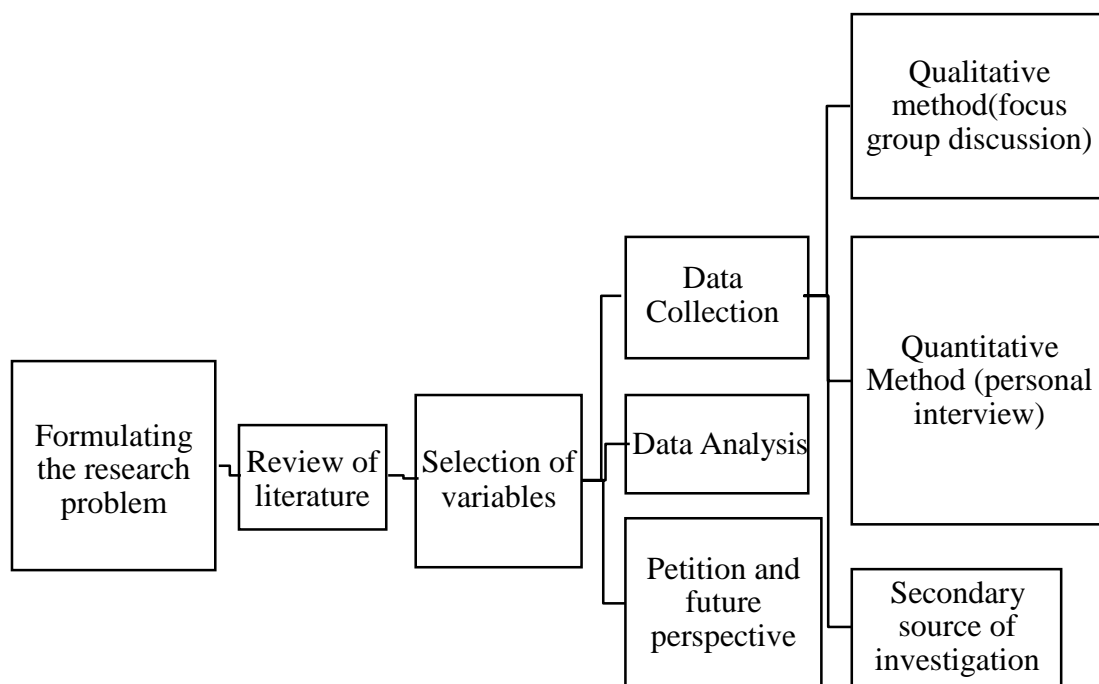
Formulating the research problem

Review of literature

Selection of variables

Data Collection

Data Analysis

Petition and future perspective

Qualitative method(focus group discussion)

Quantitative Method (personal interview)

Secondary source of investigation